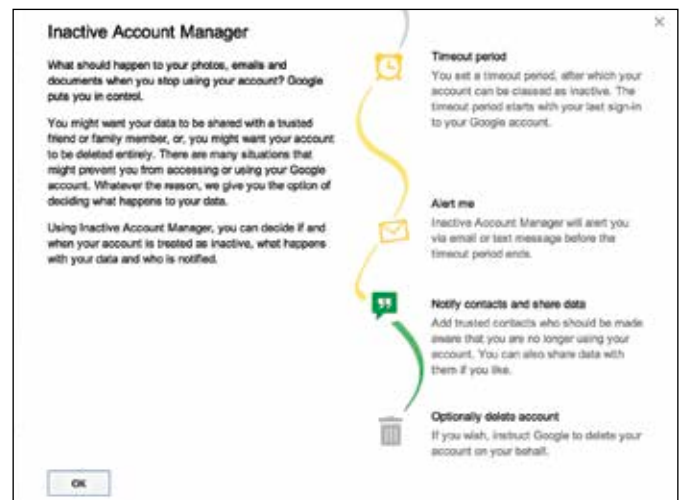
Inactive Account Manager

What should happen to your photos, emails and documents when you stop using your account? Google puts you in control.

You might want your data to be shared with a trusted friend or family member, or, you might want your account to be deleted entirely. There are many situations that might prevent you from accessing or using your Google account. Whatever the reason, we give you the option of deciding what happens to your data.

Using Inactive Account Manager, you can decide if and when your account is treated as inactive, what happens with your data and who is notified.

×

Timeout period
You set a timeout period, after which your account can be classed as inactive. The timeout period starts with your last sign-in to your Google account.

Alert me
Inactive Account Manager will alert you via email or text message before the timeout period ends.

Notify contacts and share data
Add trusted contacts who should be made aware that you are no longer using your account. You can also share data with them if you like.

Optionally delete account
If you wish, instruct Google to delete your account on your behalf.

OK